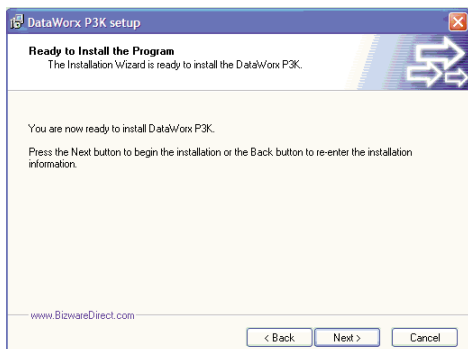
DataWorx P3K setup

Ready to Install the Program
The Installation Wizard is ready to install the DataWorx P3K.

You are now ready to install DataWorx P3K.

Press the Next button to begin the installation or the Back button to re-enter the installation information.

www.BizwareDirect.com

< Back
Next >
Cancel